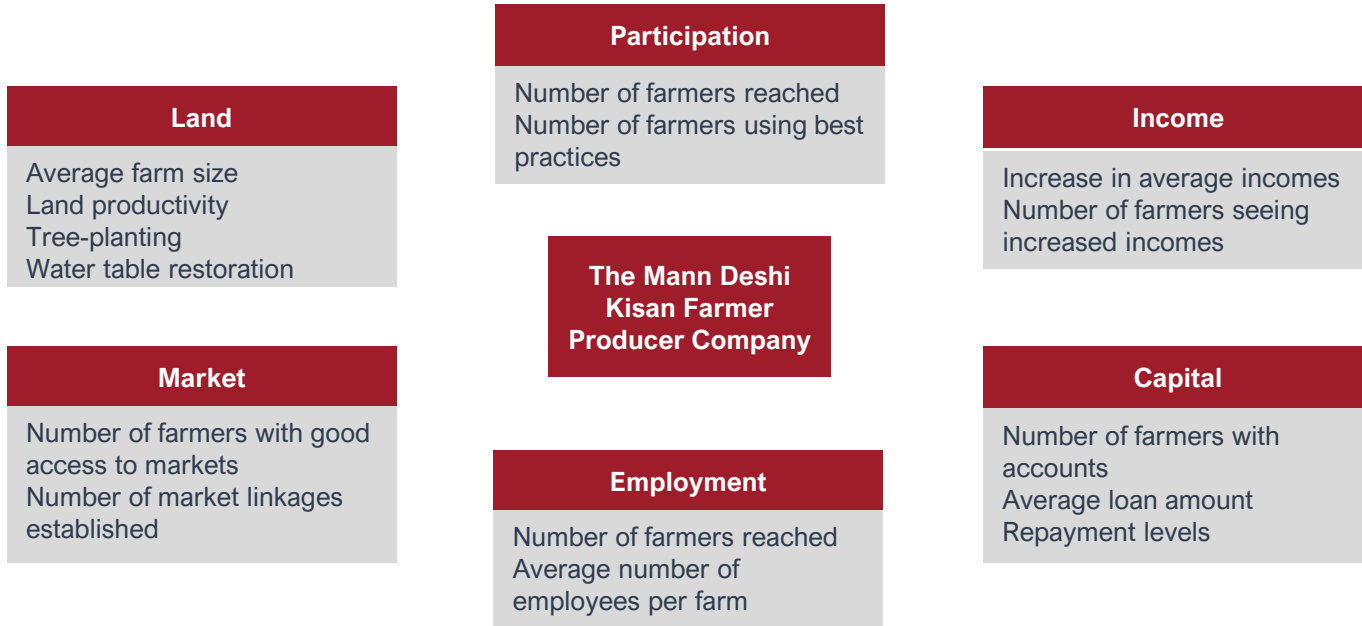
Participation

Number of farmers reached
Number of farmers using best practices

Land

Average farm size
Land productivity
Tree-planting
Water table restoration

Income

Increase in average incomes
Number of farmers seeing increased incomes

The Mann Deshi Kisan Farmer Producer Company

Market

Number of farmers with good access to markets
Number of market linkages established

Capital

Number of farmers with accounts
Average loan amount
Repayment levels

Employment

Number of farmers reached
Average number of employees per farm